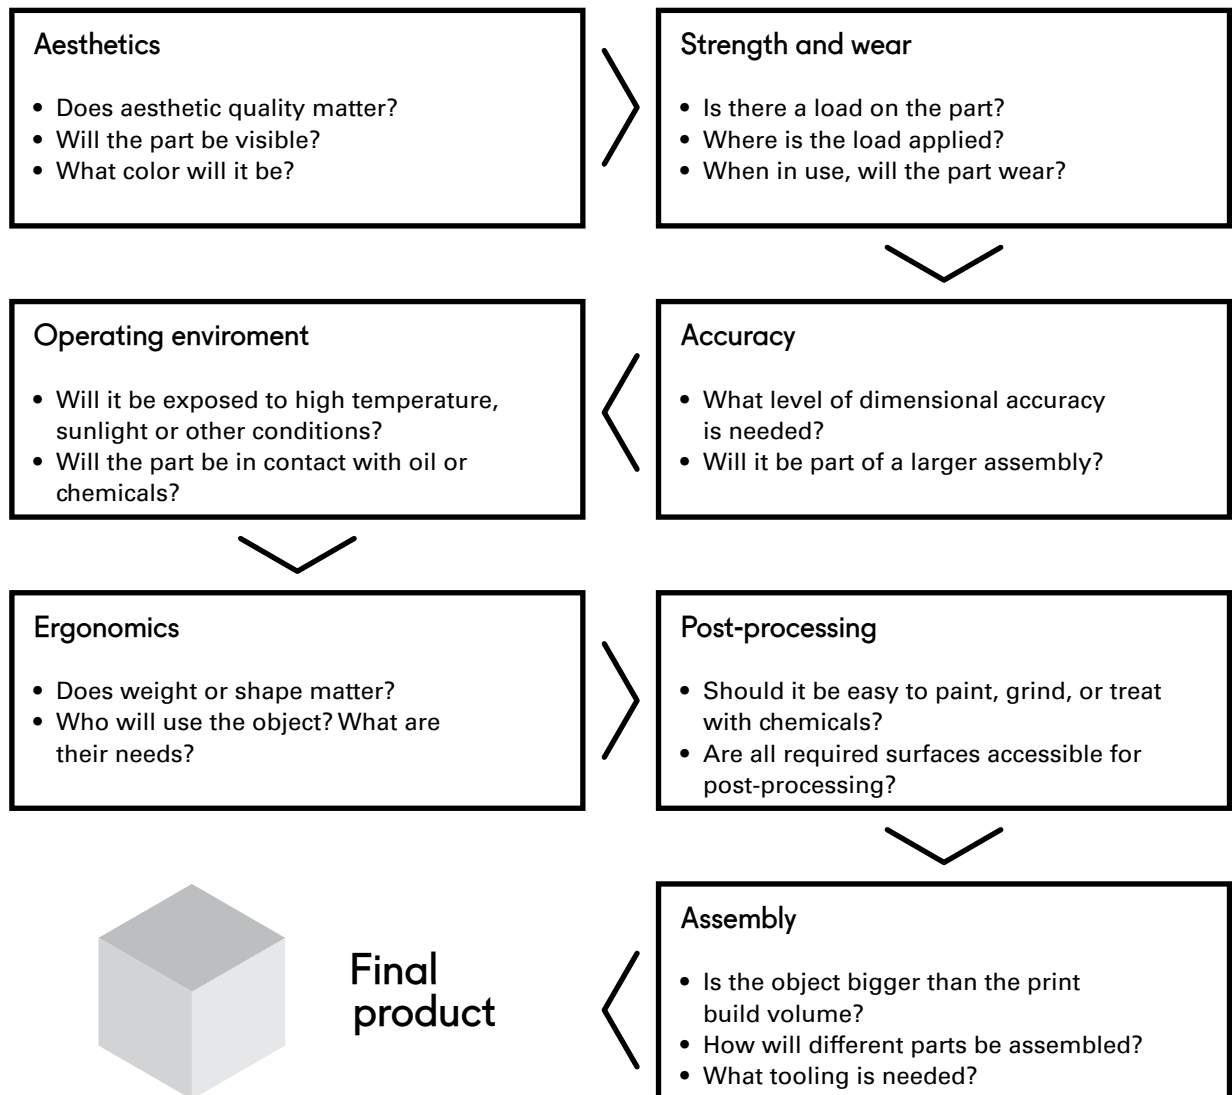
Aesthetics

- Does aesthetic quality matter?
- Will the part be visible?
- What color will it be?

Strength and wear

- Is there a load on the part?
- Where is the load applied?
- When in use, will the part wear?

Accuracy

- What level of dimensional accuracy is needed?
- Will it be part of a larger assembly?

Operating enviroment

- Will it be exposed to high temperature, sunlight or other conditions?
- Will the part be in contact with oil or chemicals?

Ergonomics

- Does weight or shape matter?
- Who will use the object? What are their needs?

Post-processing

- Should it be easy to paint, grind, or treat with chemicals?
- Are all required surfaces accessible for post-processing?

Assembly

- Is the object bigger than the print build volume?
- How will different parts be assembled?
- What tooling is needed?

Final product